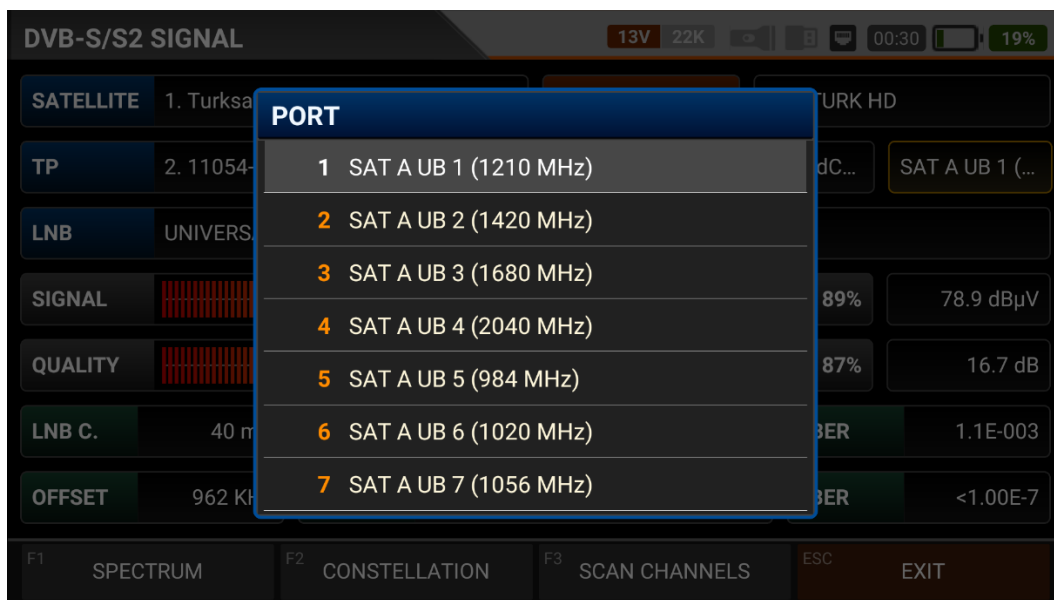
DVB-S/S2 SIGNAL

13V 22K 00:30 19%

SATELLITE 1. Turksa

TURK HD

TP 2. 11054-

dC...

SAT A UB 1 (...

LNB UNIVERS

SIGNAL

89%

78.9 dBμV

QUALITY

87%

16.7 dB

LNB C. 40 m

BER

1.1E-003

OFFSET 962 K

BER

<1.00E-7

PORT

1 SAT A UB 1 (1210 MHz)

2 SAT A UB 2 (1420 MHz)

3 SAT A UB 3 (1680 MHz)

4 SAT A UB 4 (2040 MHz)

5 SAT A UB 5 (984 MHz)

6 SAT A UB 6 (1020 MHz)

7 SAT A UB 7 (1056 MHz)

F1 SPECTRUM

F2 CONSTELLATION

F3 SCAN CHANNELS

ESC EXIT